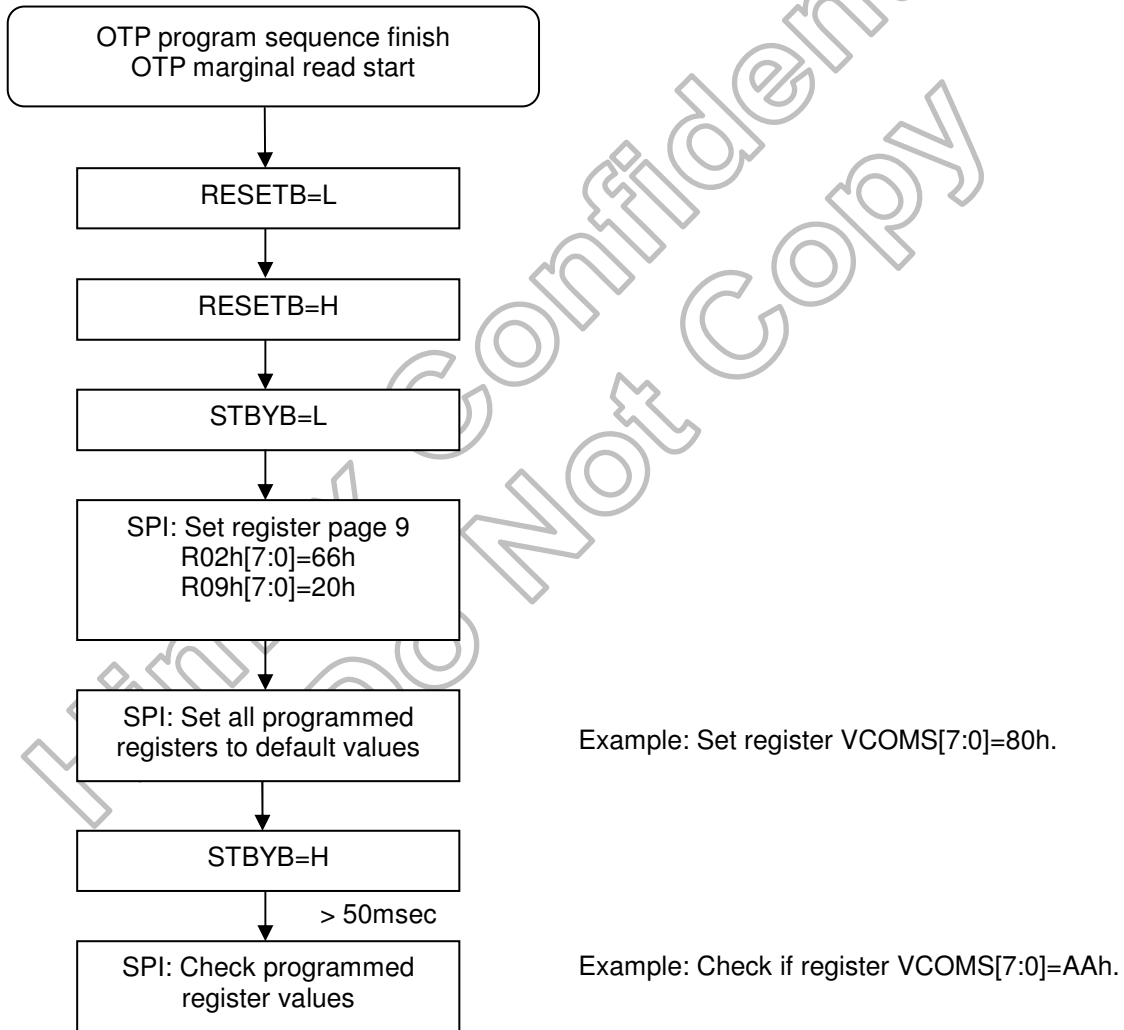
OTP program sequence finish
OTP marginal read start

RESETB=L

RESETB=H

STBYB=L

SPI: Set register page 9
R02h[7:0]=66h
R09h[7:0]=20h

SPI: Set all programmed registers to default values

Example: Set register VCOMS[7:0]=80h.

STBYB=H

> 50msec

SPI: Check programmed register values

Example: Check if register VCOMS[7:0]=AAh.

Himax Confidential
Do Not Copy